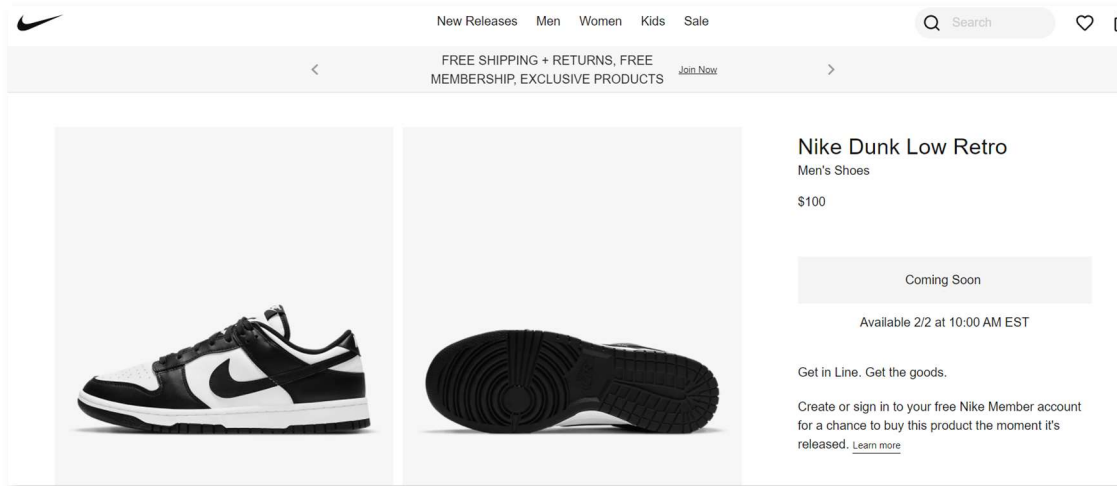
New Releases Men Women Kids Sale

Search

FREE SHIPPING + RETURNS, FREE MEMBERSHIP, EXCLUSIVE PRODUCTS Join Now

Nike Dunk Low Retro

Men's Shoes

$100

Coming Soon

Available 2/2 at 10:00 AM EST

Get in Line. Get the goods.

Create or sign in to your free Nike Member account for a chance to buy this product the moment it's released. Learn more